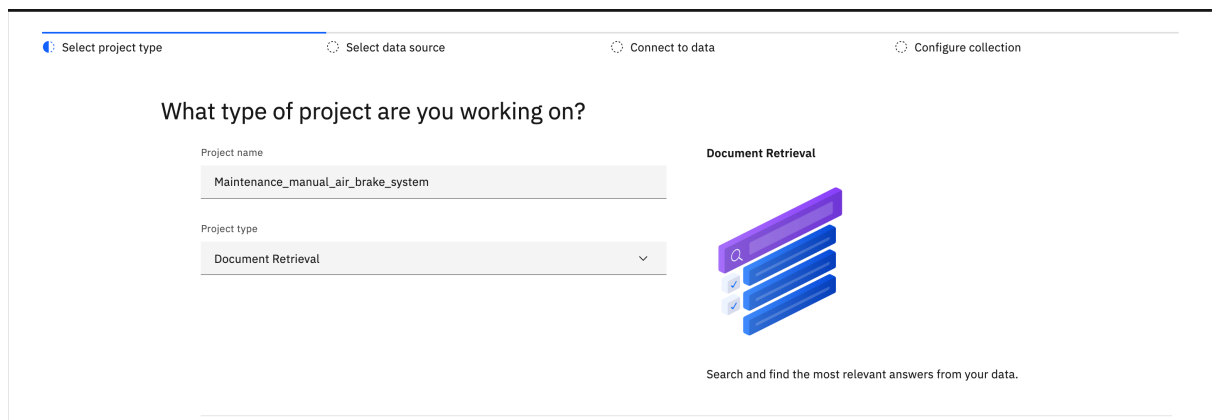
Select project type
Select data source
Connect to data
Configure collection

What type of project are you working on?

Project name

Maintenance_manual_air_brake_system

Project type

Document Retrieval

Document Retrieval

Search and find the most relevant answers from your data.